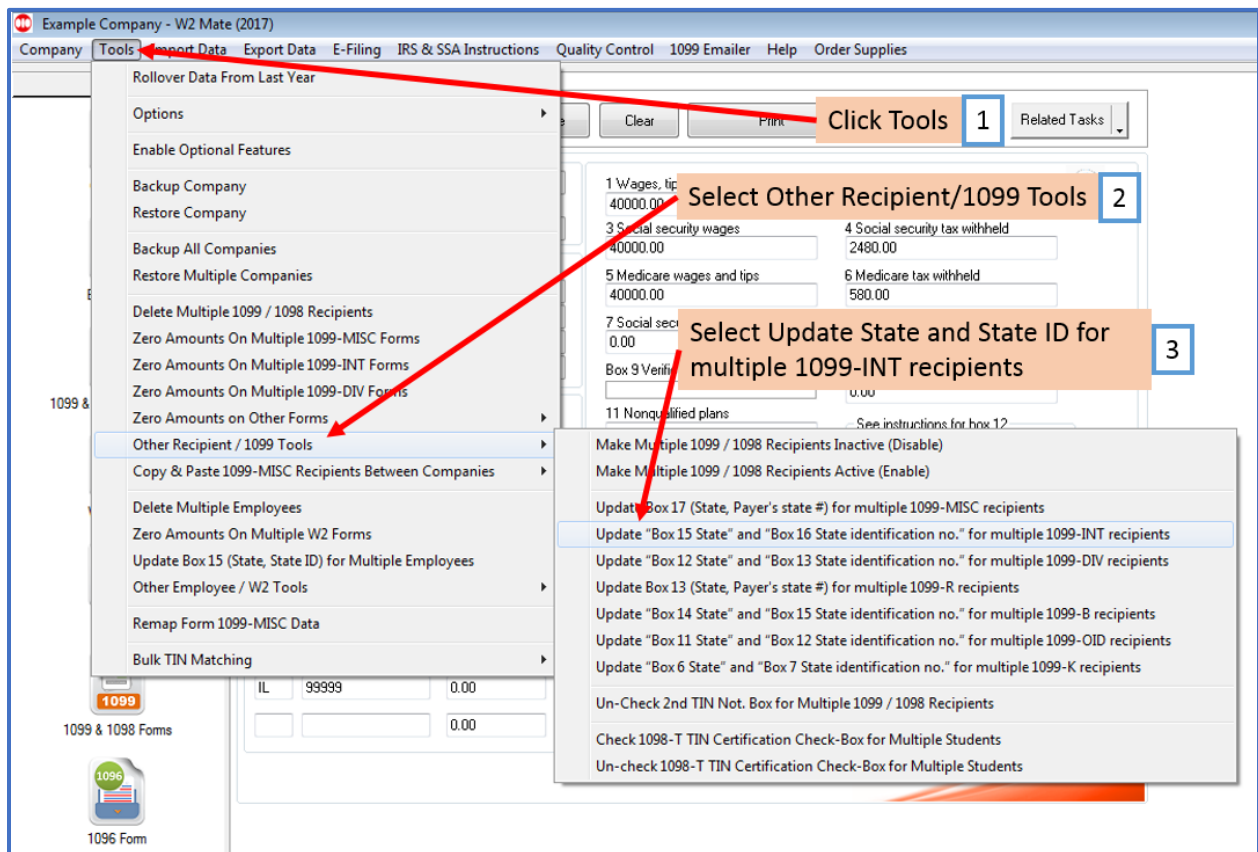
Example Company - W2 Mate (2017)

Company Tools Import Data Export Data E-Filing IRS & SSA Instructions Quality Control 1099 Emailer Help Order Supplies

Rollover Data From Last Year

Options

Enable Optional Features

Backup Company
Restore Company

Backup All Companies
Restore Multiple Companies

Delete Multiple 1099 / 1098 Recipients
Zero Amounts On Multiple 1099-MISC Forms
Zero Amounts On Multiple 1099-INT Forms
Zero Amounts On Multiple 1099-DIV Forms
Zero Amounts on Other Forms
Other Recipient / 1099 Tools
Copy & Paste 1099-MISC Recipients Between Companies

Delete Multiple Employees
Zero Amounts On Multiple W2 Forms
Update Box 15 (State, State ID) for Multiple Employees
Other Employee / W2 Tools

Remap Form 1099-MISC Data

Bulk TIN Matching

Clear Print Click Tools 1 Related Tasks

1 Wages, tip
40000.00
Select Other Recipient/1099 Tools 2
3 Social security wages
40000.00
4 Social security tax withheld
2480.00
5 Medicare wages and tips
40000.00
6 Medicare tax withheld
580.00
7 Social secu
0.00
Select Update State and State ID for multiple 1099-INT recipients 3
Box 9 Verifi
0.00
11 Nonqualified plans
See instructions for box 12

1099 &

Make Multiple 1099 / 1098 Recipients Inactive (Disable)
Make Multiple 1099 / 1098 Recipients Active (Enable)

Update Box 17 (State, Payer's state #) for multiple 1099-MISC recipients
Update "Box 15 State" and "Box 16 State identification no." for multiple 1099-INT recipients
Update "Box 12 State" and "Box 13 State identification no." for multiple 1099-DIV recipients
Update Box 13 (State, Payer's state #) for multiple 1099-R recipients
Update "Box 14 State" and "Box 15 State identification no." for multiple 1099-B recipients
Update "Box 11 State" and "Box 12 State identification no." for multiple 1099-OID recipients
Update "Box 6 State" and "Box 7 State identification no." for multiple 1099-K recipients

Un-Check 2nd TIN Not. Box for Multiple 1099 / 1098 Recipients

Check 1098-T TIN Certification Check-Box for Multiple Students
Un-check 1098-T TIN Certification Check-Box for Multiple Students

IL 99999 0.00
0.00

1099
1099 & 1098 Forms

1096
1096 Form